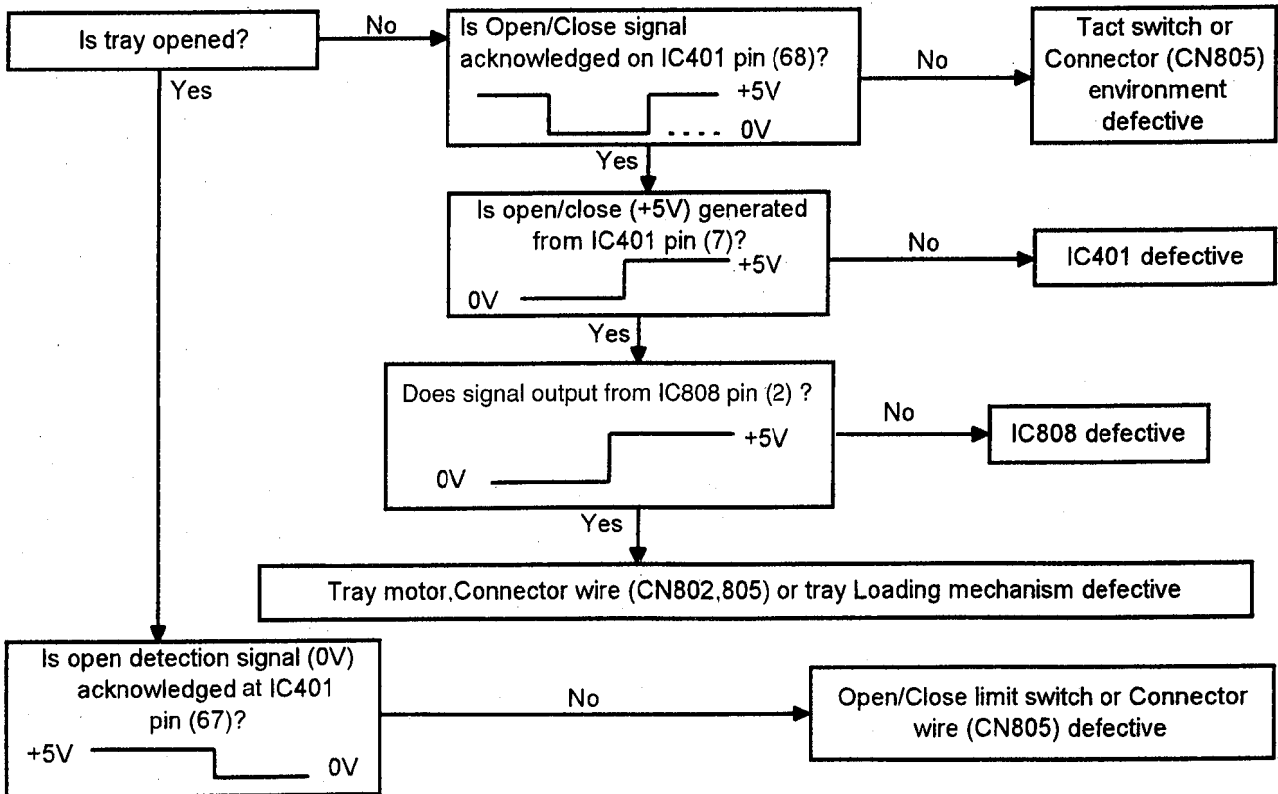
Is tray opened?

No

Is Open/Close signal acknowledged on IC401 pin (68)?

+5V

0V

No

Tact switch or Connector (CN805) environment defective

Yes

Yes

Is open/close (+5V) generated from IC401 pin (7)?

+5V

0V

No

IC401 defective

Yes

Does signal output from IC808 pin (2) ?

+5V

0V

No

IC808 defective

Yes

Tray motor,Connector wire (CN802,805) or tray Loading mechanism defective

Is open detection signal (0V) acknowledged at IC401 pin (67)?

+5V

0V

No

Open/Close limit switch or Connector wire (CN805) defective